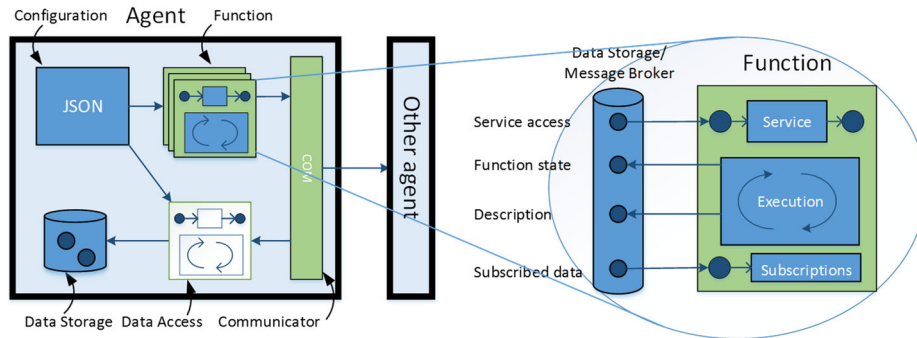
Configuration
Agent
Function
JSON
COM
Other agent
Data Storage
Data Access
Communicator
Data Storage/ Message Broker
Function
Service access
Function state
Description
Subscribed data
Service
Execution
Subscriptions